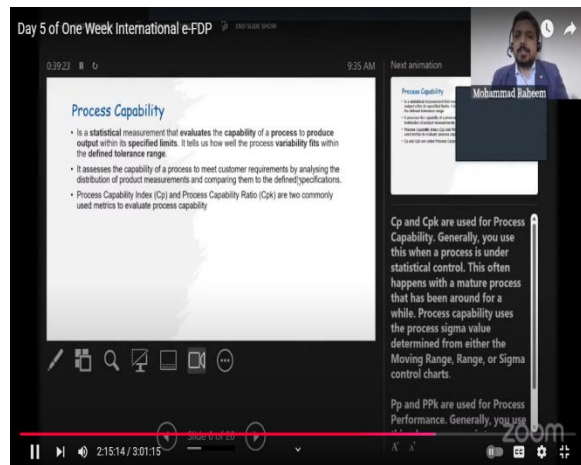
Day 5 of One Week International e-FDP

END SLIDE SHOW

0:39:23

9:35 AM

Next animation

Mohammad Raheem

Process Capability

• Is a statistical measurement that evaluates the capability of a process to produce output within its specified limits. It tells us how well the process variability fits within the defined tolerance range.

• It assesses the capability of a process to meet customer requirements by analysing the distribution of product measurements and comparing them to the defined specifications.

• Process Capability Index (Cp) and Process Capability Ratio (Cpk) are two commonly used metrics to evaluate process capability

Cp and Cpk are used for Process Capability. Generally, you use this when a process is under statistical control. This often happens with a mature process that has been around for a while. Process capability uses the process sigma value determined from either the Moving Range, Range, or Sigma control charts.

Pp and PPk are used for Process Performance. Generally, you use

Slide 6 of 20

2:15:14 / 3:01:15

zoom